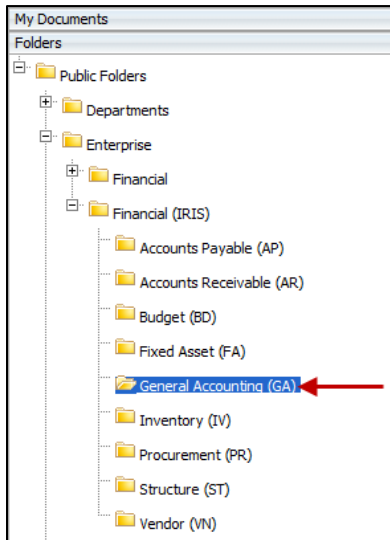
My Documents
Folders
Public Folders
Departments
Enterprise
Financial
Financial (IRIS)
Accounts Payable (AP)
Accounts Receivable (AR)
Budget (BD)
Fixed Asset (FA)
General Accounting (GA)
Inventory (IV)
Procurement (PR)
Structure (ST)
Vendor (VN)